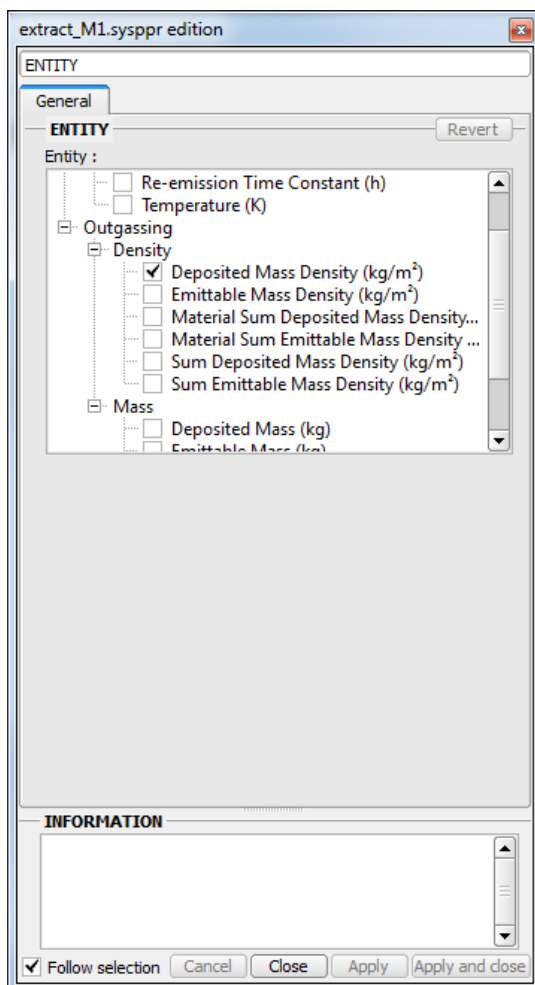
extract_M1.sysppr edition

ENTITY

General

ENTITY

Revert

Entity :

Re-emission Time Constant (h)

Temperature (K)

Outgassing

Density

Deposited Mass Density (kg/m$^2$)

Emittable Mass Density (kg/m$^2$)

Material Sum Deposited Mass Density...

Material Sum Emittable Mass Density ...

Sum Deposited Mass Density (kg/m$^2$)

Sum Emittable Mass Density (kg/m$^2$)

Mass

Deposited Mass (kg)

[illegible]

INFORMATION

Follow selection

Cancel

Close

Apply

Apply and close